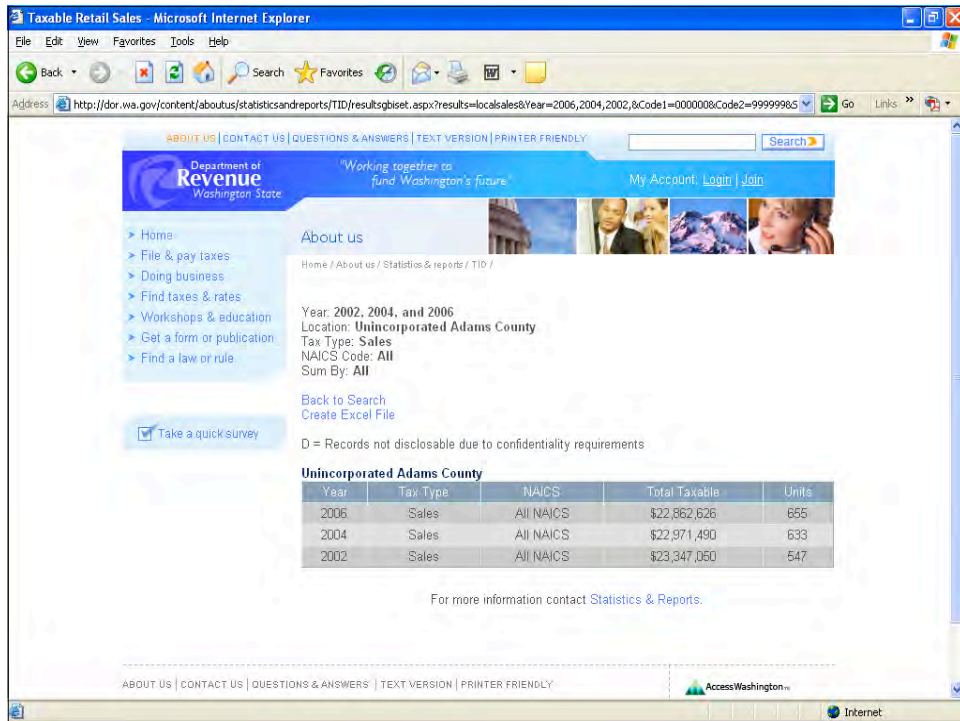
Taxable Retail Sales - Microsoft Internet Explorer

File Edit View Favorites Tools Help

Back Search Favorites

Address http://dor.wa.gov/content/aboutus/statisticsandreports/TID/resultsgbiset.aspx?results=localsales&Year=2006,2004,2002,&Code1=000008&Code2=999999&S Go Links

ABOUT US | CONTACT US | QUESTIONS & ANSWERS | TEXT VERSION | PRINTER FRIENDLY Search

Department of Revenue Washington State

"Working together to fund Washington's future"

My Account: Login | Join

Home
File & pay taxes
Doing business
Find taxes & rates
Workshops & education
Get a form or publication
Find a law or rule

Take a quick survey

About us

Home / About us / Statistics & reports / TID /

Year: 2002, 2004, and 2006
Location: Unincorporated Adams County
Tax Type: Sales
NAICS Code: All
Sum By: All

Back to Search
Create Excel File

D = Records not disclosable due to confidentiality requirements

Unincorporated Adams County

| Year | Tax Type | NAICS | Total Taxable | Units |
|---|---|---|---|---|
| 2006 | Sales | All NAICS | $22,862,626 | 655 |
| 2004 | Sales | All NAICS | $22,971,490 | 633 |
| 2002 | Sales | All NAICS | $23,347,050 | 547 |

For more information contact Statistics & Reports.

ABOUT US | CONTACT US | QUESTIONS & ANSWERS | TEXT VERSION | PRINTER FRIENDLY

AccessWashington

Internet